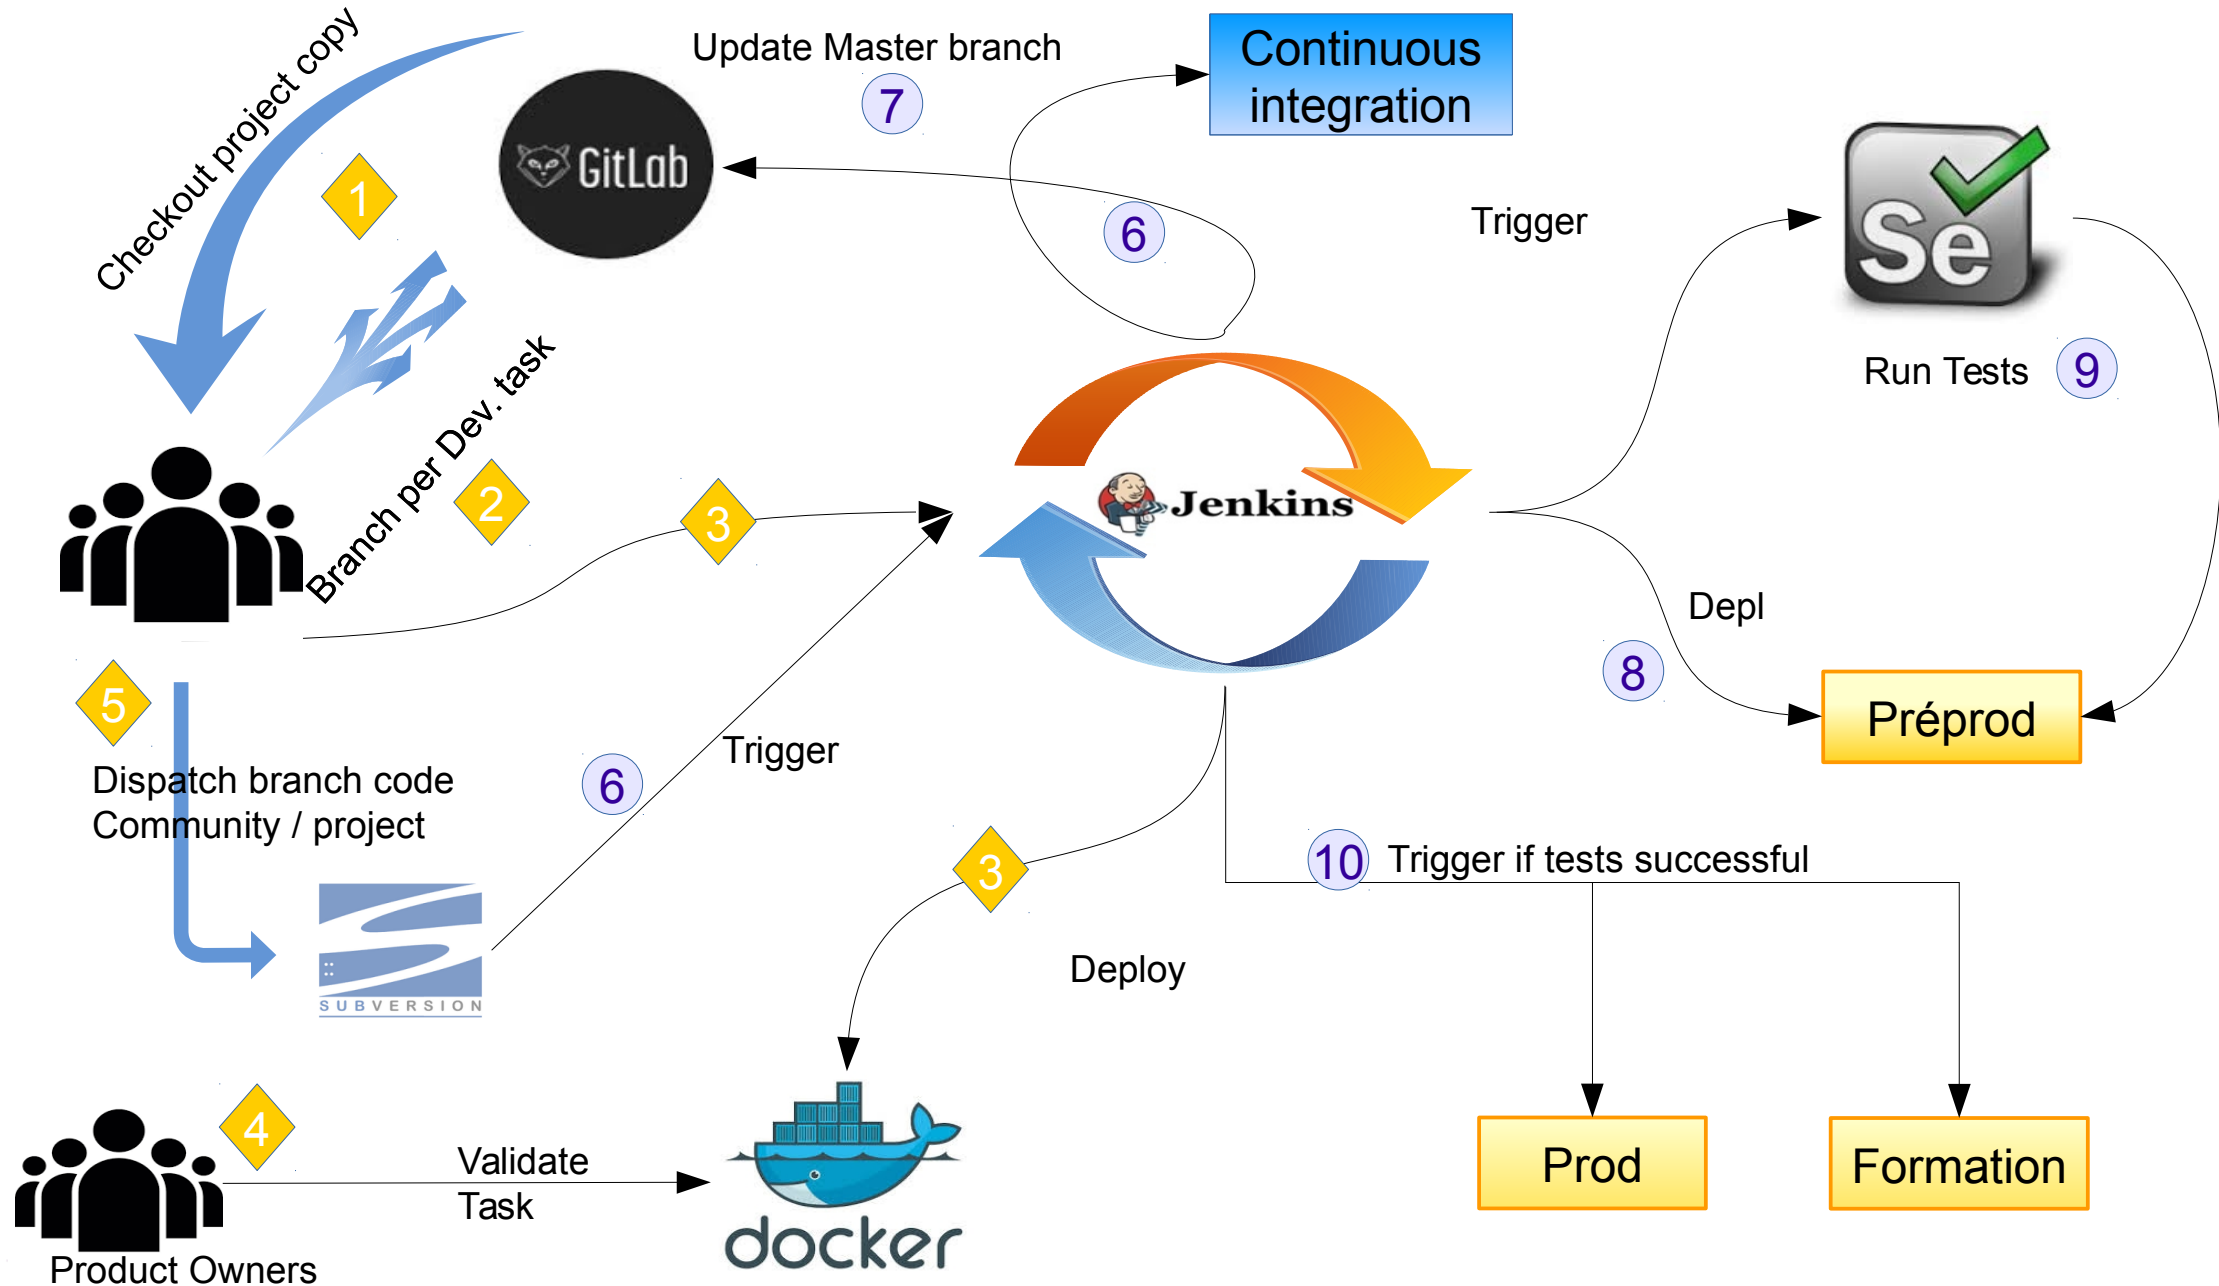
Checkout project copy

1

GitLab

Update Master branch

7

Continuous integration

6

Trigger

Se

Run Tests 9

Branch per Dev. task

2

3

Jenkins

Depl

8

Préprod

5

Dispatch branch code Community / project

6

Trigger

SUBVERSION

3

Deploy

10 Trigger if tests successful

4

Validate Task

docker

Prod

Formation

Product Owners